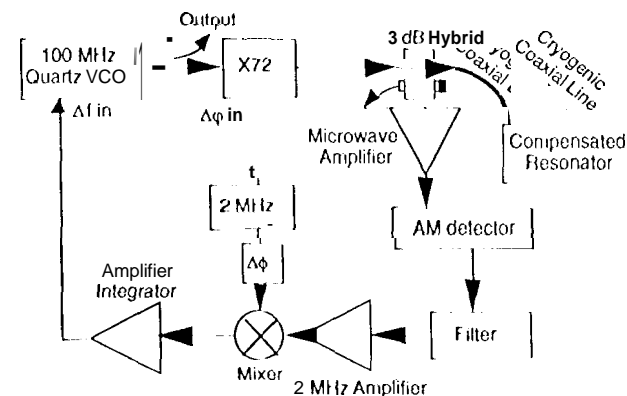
100 MHz Quartz VCO

Δf in

Output

X72

Δφ in

3 dB Hybrid

Cryogenic Coaxial Line

Microwave Amplifier

Compensated Resonator

$t_1$

2 MHz

Δφ

AM detector

Amplifier Integrator

Mixer

2 MHz Amplifier

Filter